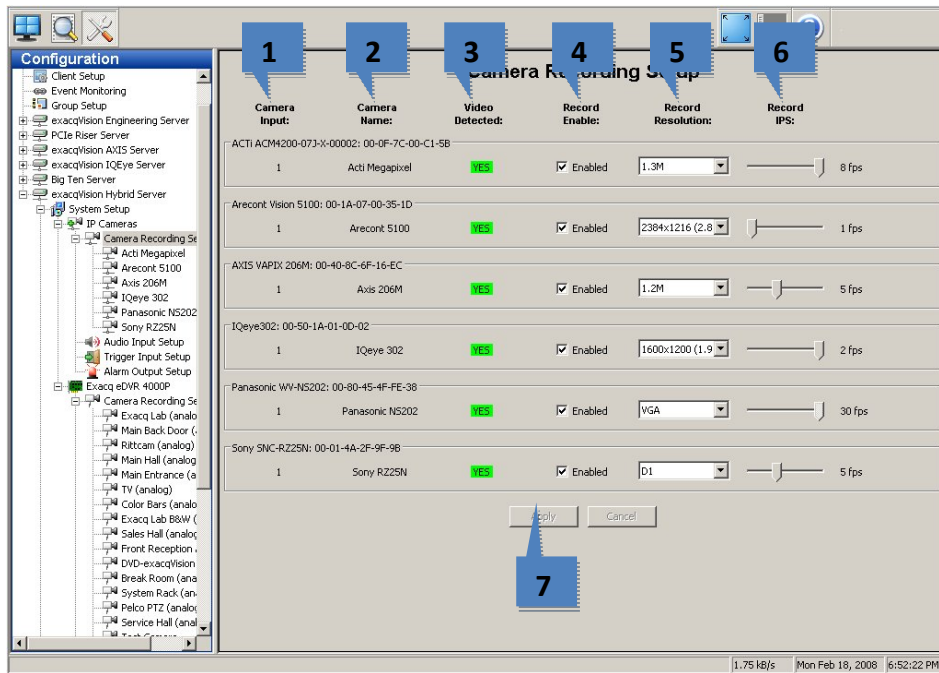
Configuration
Client Setup
Event Monitoring
Group Setup
exacqVision Engineering Server
PCIe Riser Server
exacqVision AXIS Server
exacqVision IQEye Server
Big Ten Server
exacqVision Hybrid Server
System Setup
IP Cameras
Camera Recording Se
Acti Megapixel
Arecont 5100
Axis 206M
IQeye 302
Panasonic NS202
Sony RZ25N
Audio Input Setup
Trigger Input Setup
Alarm Output Setup
Exacq eDVR 4000P
Camera Recording Se
Exacq Lab (analo
Main Back Door (
Rittcam (analog)
Main Hall (analog
Main Entrance (a
TV (analog)
Color Bars (analo
Exacq Lab B&W (
Sales Hall (analog
Front Reception
DVD-exacqVision
Break Room (ana
System Rack (an
Pelco PTZ (analog
Service Hall (anal

1 2 3 4 5 6

Camera Recording Setup

| Camera Input: | Camera Name: | Video Detected: | Record Enable: | Record Resolution: | Record IPS: |
|---|---|---|---|---|---|
| ACTi ACM4200-07J-X-00002: 00-0F-7C-00-C1-5B | | | | | |
| 1 | Acti Megapixel | YES | Enabled | 1.3M | 8 fps |
| Arecont Vision 5100: 00-1A-07-00-35-1D | | | | | |
| 1 | Arecont 5100 | YES | Enabled | 2384x1216 (2.8 | 1 fps |
| AXIS VAPIX 206M: 00-40-8C-6F-16-EC | | | | | |
| 1 | Axis 206M | YES | Enabled | 1.2M | 5 fps |
| IQeye302: 00-50-1A-01-0D-02 | | | | | |
| 1 | IQeye 302 | YES | Enabled | 1600x1200 (1.9 | 2 fps |
| Panasonic WV-NS202: 00-80-45-4F-FE-38 | | | | | |
| 1 | Panasonic NS202 | YES | Enabled | VGA | 30 fps |
| Sony SNC-RZ25N: 00-01-4A-2F-9F-9B | | | | | |
| 1 | Sony RZ25N | YES | Enabled | D1 | 5 fps |

Apply Cancel

7

1.75 kB/s | Mon Feb 18, 2008 | 6:52:22 PM